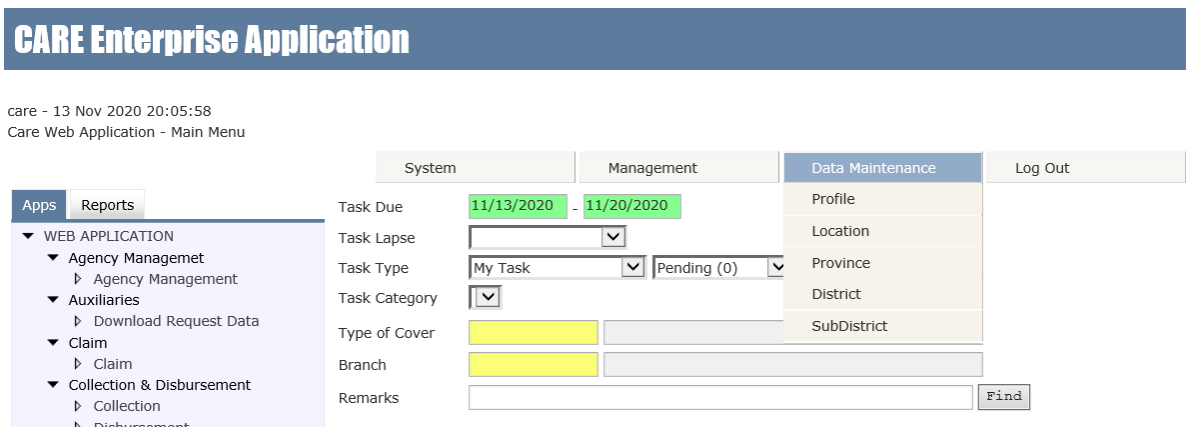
CARE Enterprise Application

care - 13 Nov 2020 20:05:58
Care Web Application - Main Menu

System | Management | Data Maintenance | Log Out

Profile
Location
Province
District
SubDistrict

Apps | Reports

WEB APPLICATION
Agency Managemet
Agency Management
Auxiliaries
Download Request Data
Claim
Claim
Collection & Disbursement
Collection
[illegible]

Task Due 11/13/2020 - 11/20/2020
Task Lapse
Task Type My Task Pending (0)
Task Category
Type of Cover
Branch
Remarks
Find